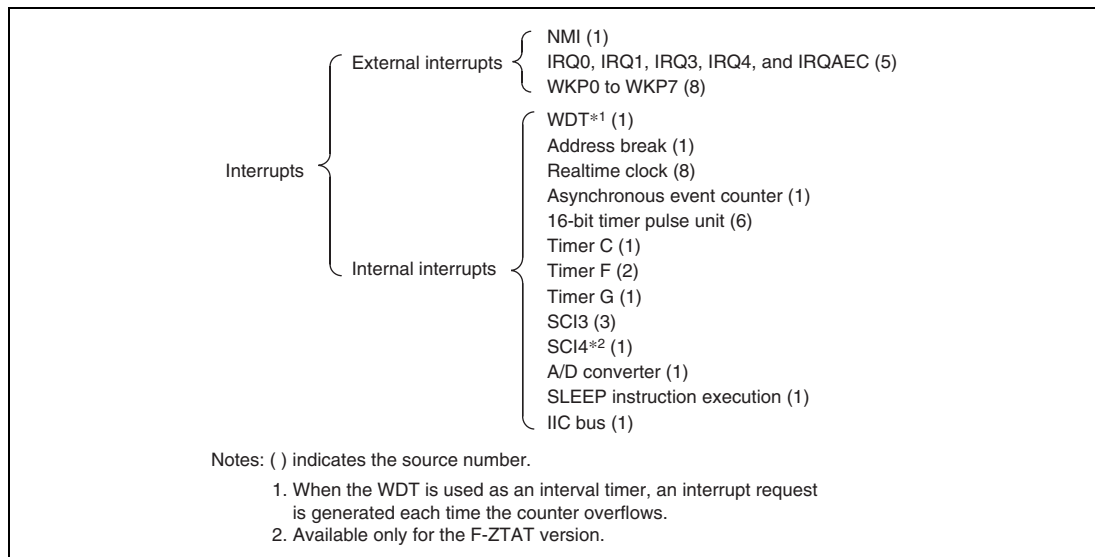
Interrupts

External interrupts

NMI (1)
IRQ0, IRQ1, IRQ3, IRQ4, and IRQAEC (5)
WKP0 to WKP7 (8)

Internal interrupts

WDT$^{*1}$ (1)
Address break (1)
Realtime clock (8)
Asynchronous event counter (1)
16-bit timer pulse unit (6)
Timer C (1)
Timer F (2)
Timer G (1)
SCI3 (3)
SCI4$^{*2}$ (1)
A/D converter (1)
SLEEP instruction execution (1)
IIC bus (1)

Notes: ( ) indicates the source number.

1. When the WDT is used as an interval timer, an interrupt request is generated each time the counter overflows.
2. Available only for the F-ZTAT version.